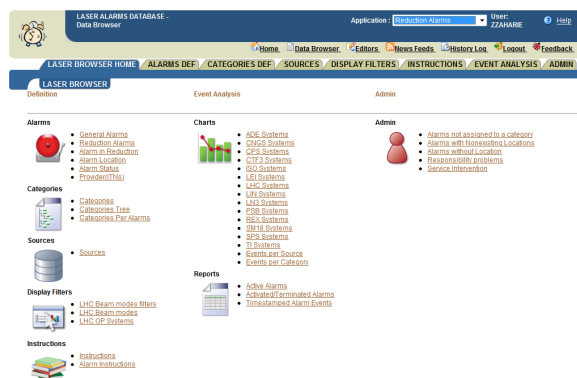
LASER ALARMS DATABASE - Data Browser

Application : Reduction Alarms

User: ZZAHARIE

Help

Home | Data Browser | Editors | News Feeds | History Log | Logout | Feedback

LASER BROWSER HOME | ALARMS DEF | CATEGORIES DEF | SOURCES | DISPLAY FILTERS | INSTRUCTIONS | EVENT ANALYSIS | ADMIN

LASER BROWSER

Definition

Alarms
- General Alarms
- Reduction Alarms
- Alarm in Reduction
- Alarm Location
- Alarm Status
- Provider(This)

Categories
- Categories
- Categories Tree
- Categories Per Alarms

Sources
- Sources

Display Filters
- LHC Beam modes filters
- LHC Beam modes
- LHC OP Systems

Instructions
- Instructions
- Alarm Instructions

Event Analysis

Charts
- ADE Systems
- CNGS Systems
- CPS Systems
- CTF3 Systems
- ISO Systems
- LEI Systems
- LHC Systems
- LIN Systems
- LN3 Systems
- PSB Systems
- REX Systems
- SM18 Systems
- SPS Systems
- TI Systems
- Events per Source
- Events per Category

Reports
- Active Alarms
- Activated/Terminated Alarms
- Timestamped Alarm Events

Admin

Admin
- Alarms not assigned to a category
- Alarms with Nonexisting Locations
- Alarms without Location
- Responsibility problems
- Service Intervention